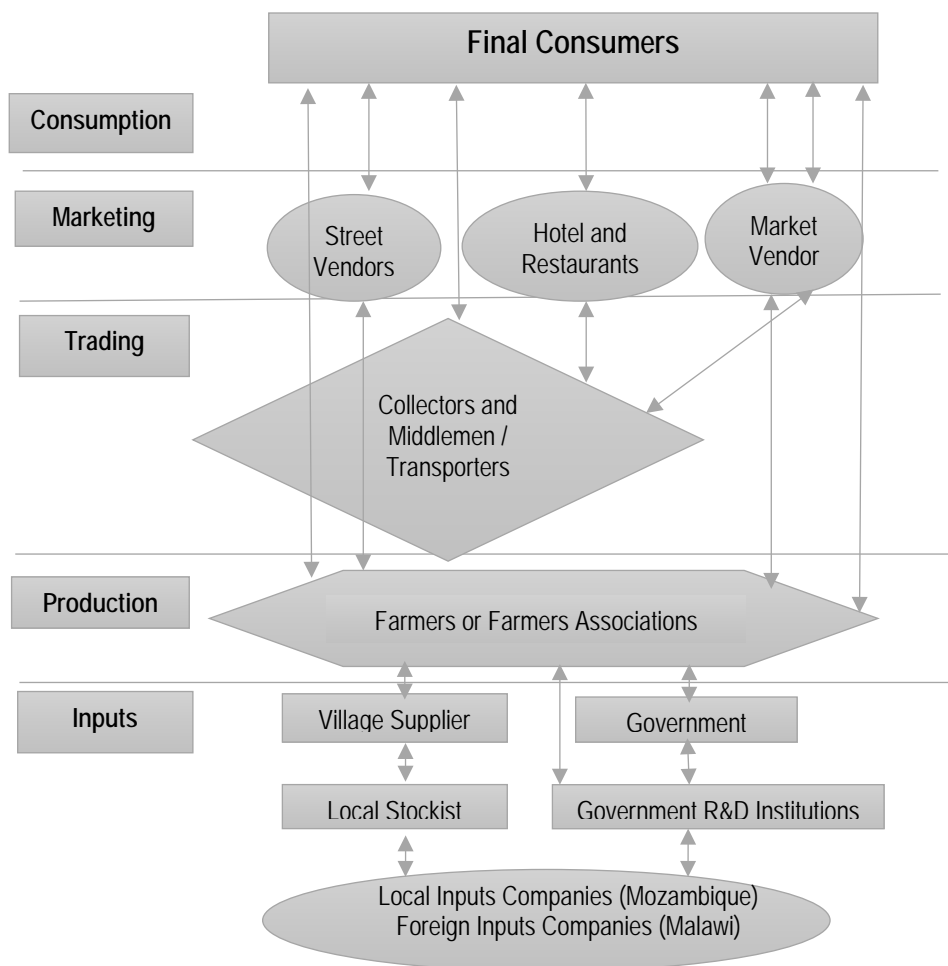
Final Consumers

Consumption

Marketing

Street Vendors

Hotel and Restaurants

Market Vendor

Trading

Collectors and Middlemen / Transporters

Production

Farmers or Farmers Associations

Inputs

Village Supplier

Government

Local Stockist

Government R&D Institutions

Local Inputs Companies (Mozambique)
Foreign Inputs Companies (Malawi)